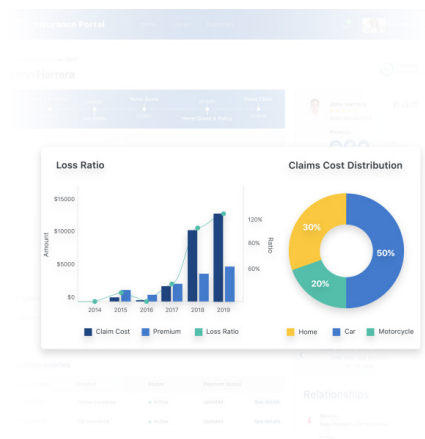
Insurance Portal

Loss Ratio

$15000

$10000

$5000

$0

Amount

120%

80%

60%

2014 2015 2016 2017 2018 2019

Claim Cost Premium Loss Ratio

Claims Cost Distribution

30%

50%

20%

Home Car Motorcycle

Relationships